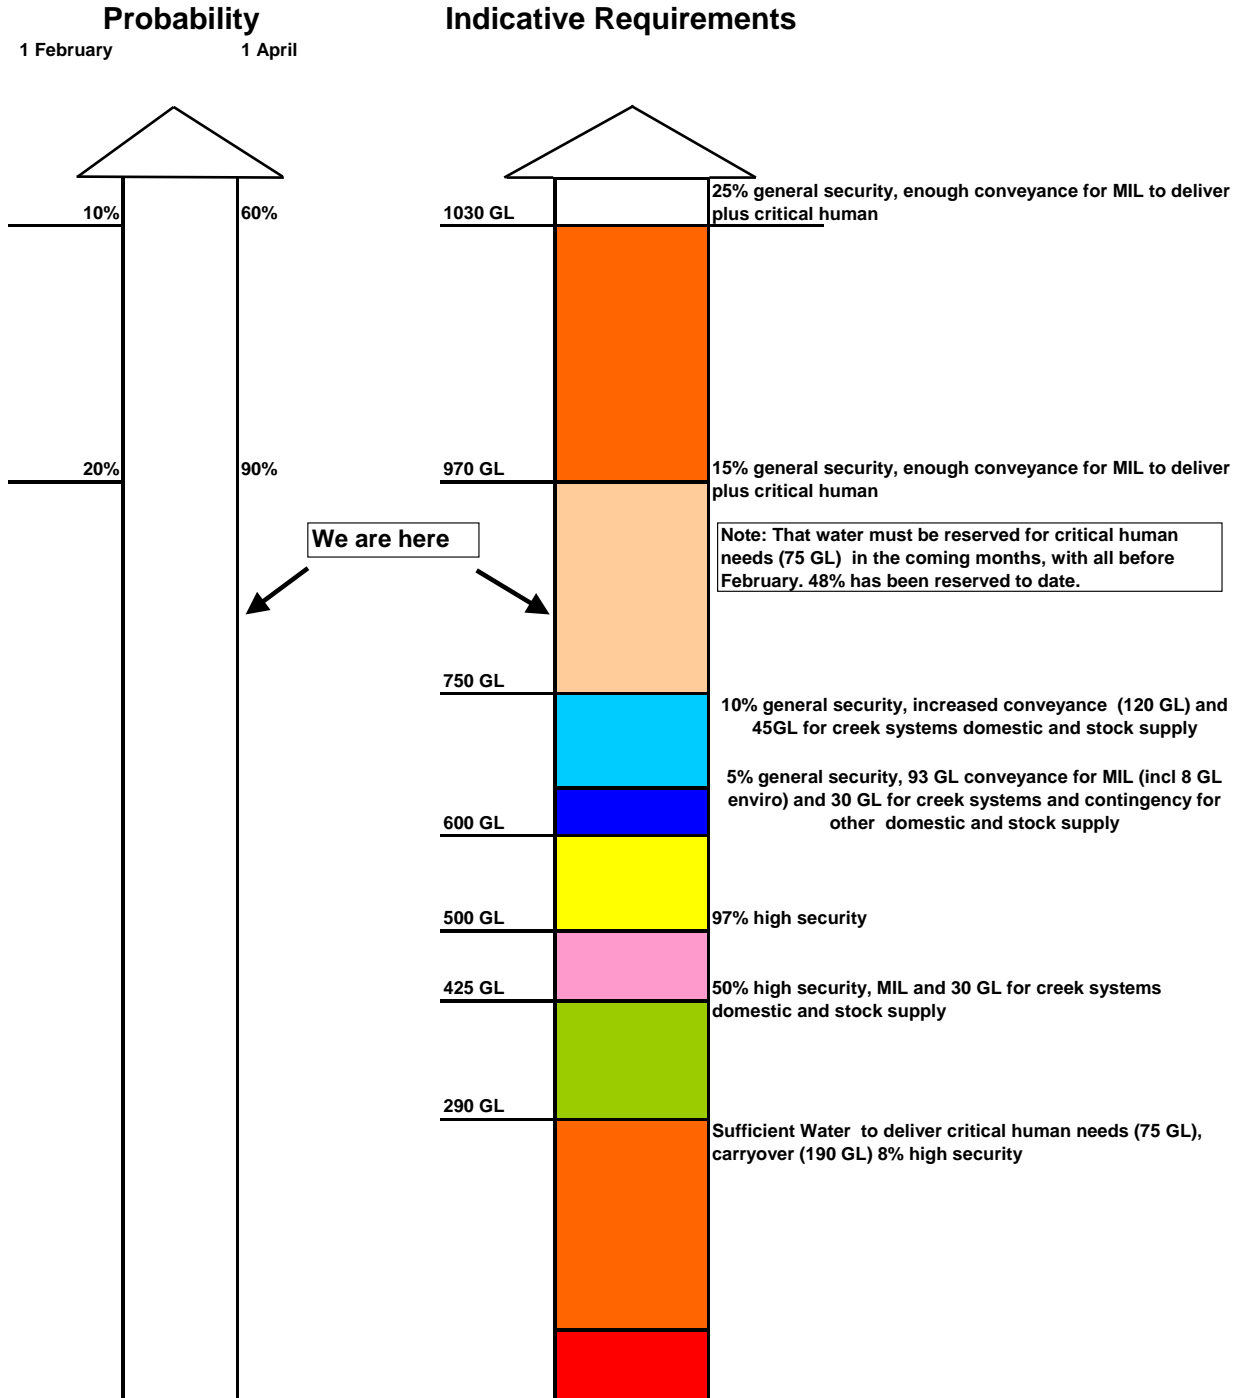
Probability

1 February

1 April

Indicative Requirements

10%

60%

1030 GL

25% general security, enough conveyance for MIL to deliver plus critical human

20%

90%

970 GL

15% general security, enough conveyance for MIL to deliver plus critical human

We are here

Note: That water must be reserved for critical human needs (75 GL) in the coming months, with all before February. 48% has been reserved to date.

750 GL

10% general security, increased conveyance (120 GL) and 45GL for creek systems domestic and stock supply

5% general security, 93 GL conveyance for MIL (incl 8 GL enviro) and 30 GL for creek systems and contingency for other domestic and stock supply

600 GL

500 GL

97% high security

425 GL

50% high security, MIL and 30 GL for creek systems domestic and stock supply

290 GL

Sufficient Water to deliver critical human needs (75 GL), carryover (190 GL) 8% high security